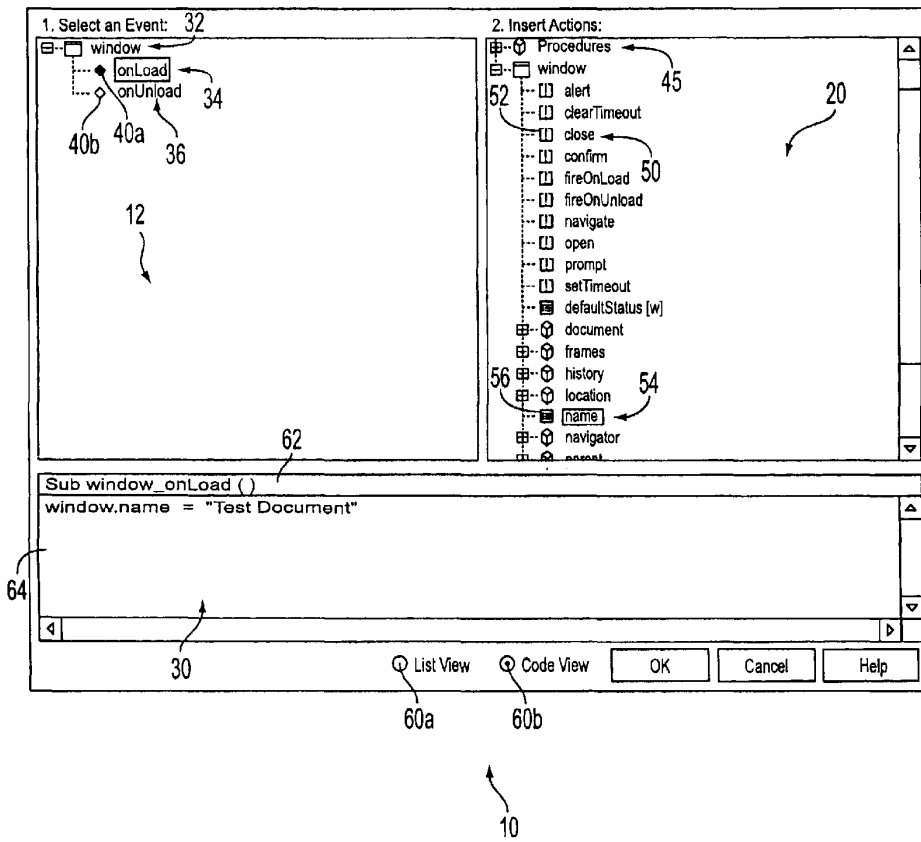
1. Select an Event: 32
window
onLoad
34
onUnload
40b 40a 36

12

2. Insert Actions:
Procedures
45
window
52
alert
clearTimeout
close
50
confirm
fireOnLoad
fireOnUnload
navigate
open
prompt
setTimeout
defaultStatus [w]
document
frames
history
56
location
54
name
navigator
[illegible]

20

62
Sub window_onLoad ( )
window.name = "Test Document"

64

30

List View
Code View
OK
Cancel
Help

60a
60b

10